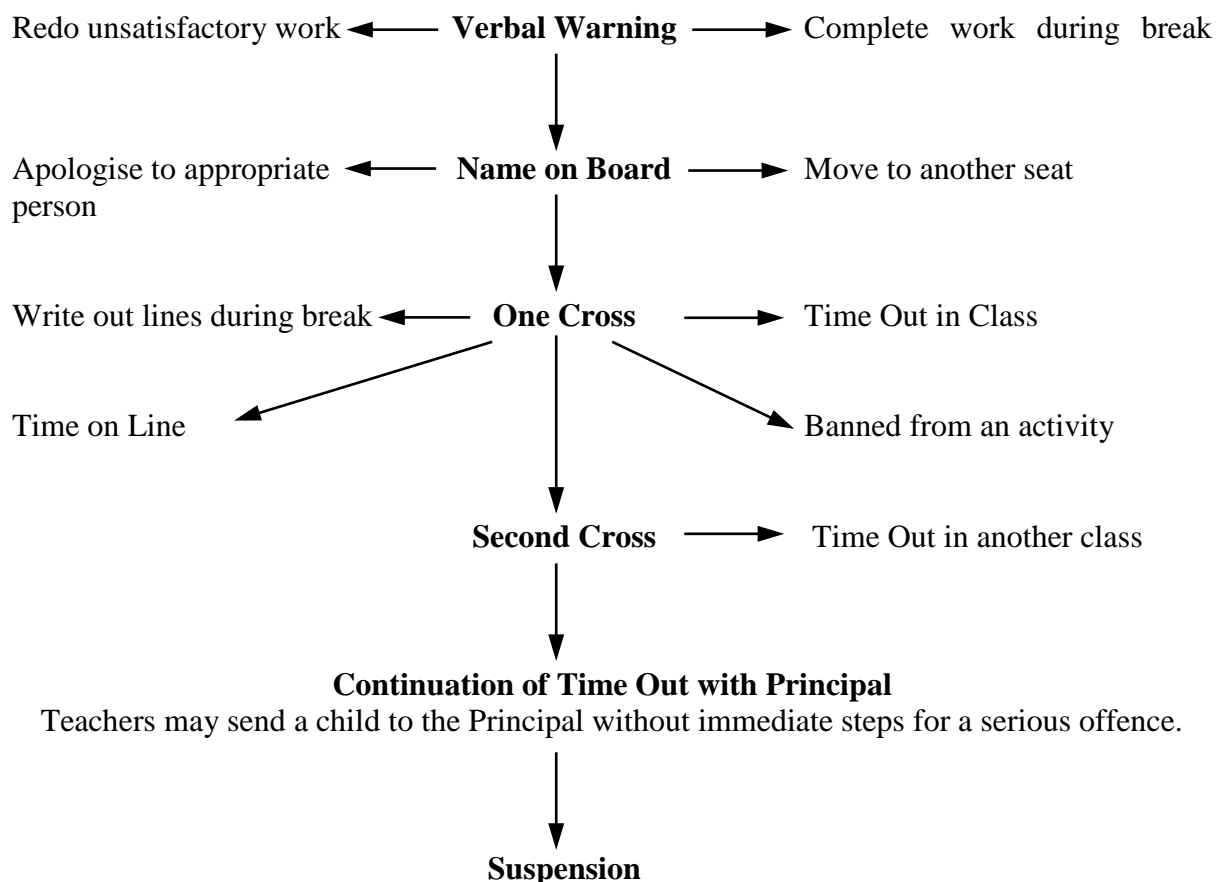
Redo unsatisfactory work

Verbal Warning

Complete work during break

Apologise to appropriate person

Name on Board

Move to another seat

Write out lines during break

One Cross

Time Out in Class

Time on Line

Banned from an activity

Second Cross

Time Out in another class

Continuation of Time Out with Principal

Teachers may send a child to the Principal without immediate steps for a serious offence.

Suspension